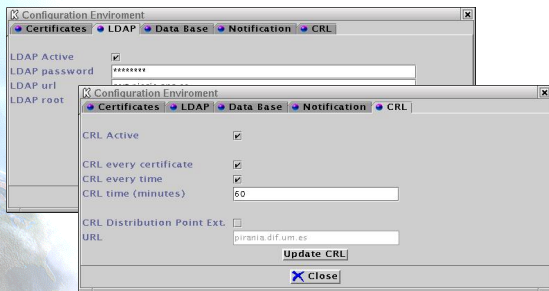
Configuration Enviroment
Certificates | LDAP | Data Base | Notification | CRL

LDAP Active
LDAP password ********
LDAP url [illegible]
LDAP root

Configuration Enviroment
Certificates | LDAP | Data Base | Notification | CRL

CRL Active

CRL every certificate
CRL every time
CRL time (minutes) 60

CRL Distribution Point Ext.
URL piranja.dif.um.es

Update CRL

Close